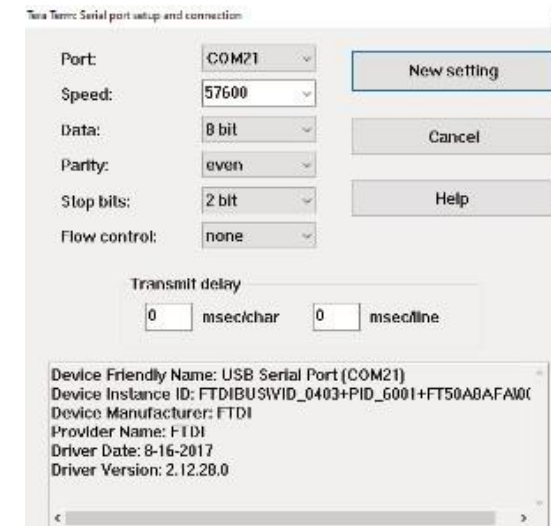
Tera Term: Serial port setup and connection

Port: COM21
Speed: 57600
Data: 8 bit
Parity: even
Stop bits: 2 bit
Flow control: none

New setting
Cancel
Help

Transmit delay
0 msec/char
0 msec/line

Device Friendly Name: USB Serial Port (COM21)
Device Instance ID: FTDIBUS\VID_0403+PID_6001+FT50A8AFA\0(
Device Manufacturer: FTDI
Provider Name: FTDI
Driver Date: 8-16-2017
Driver Version: 2.12.28.0